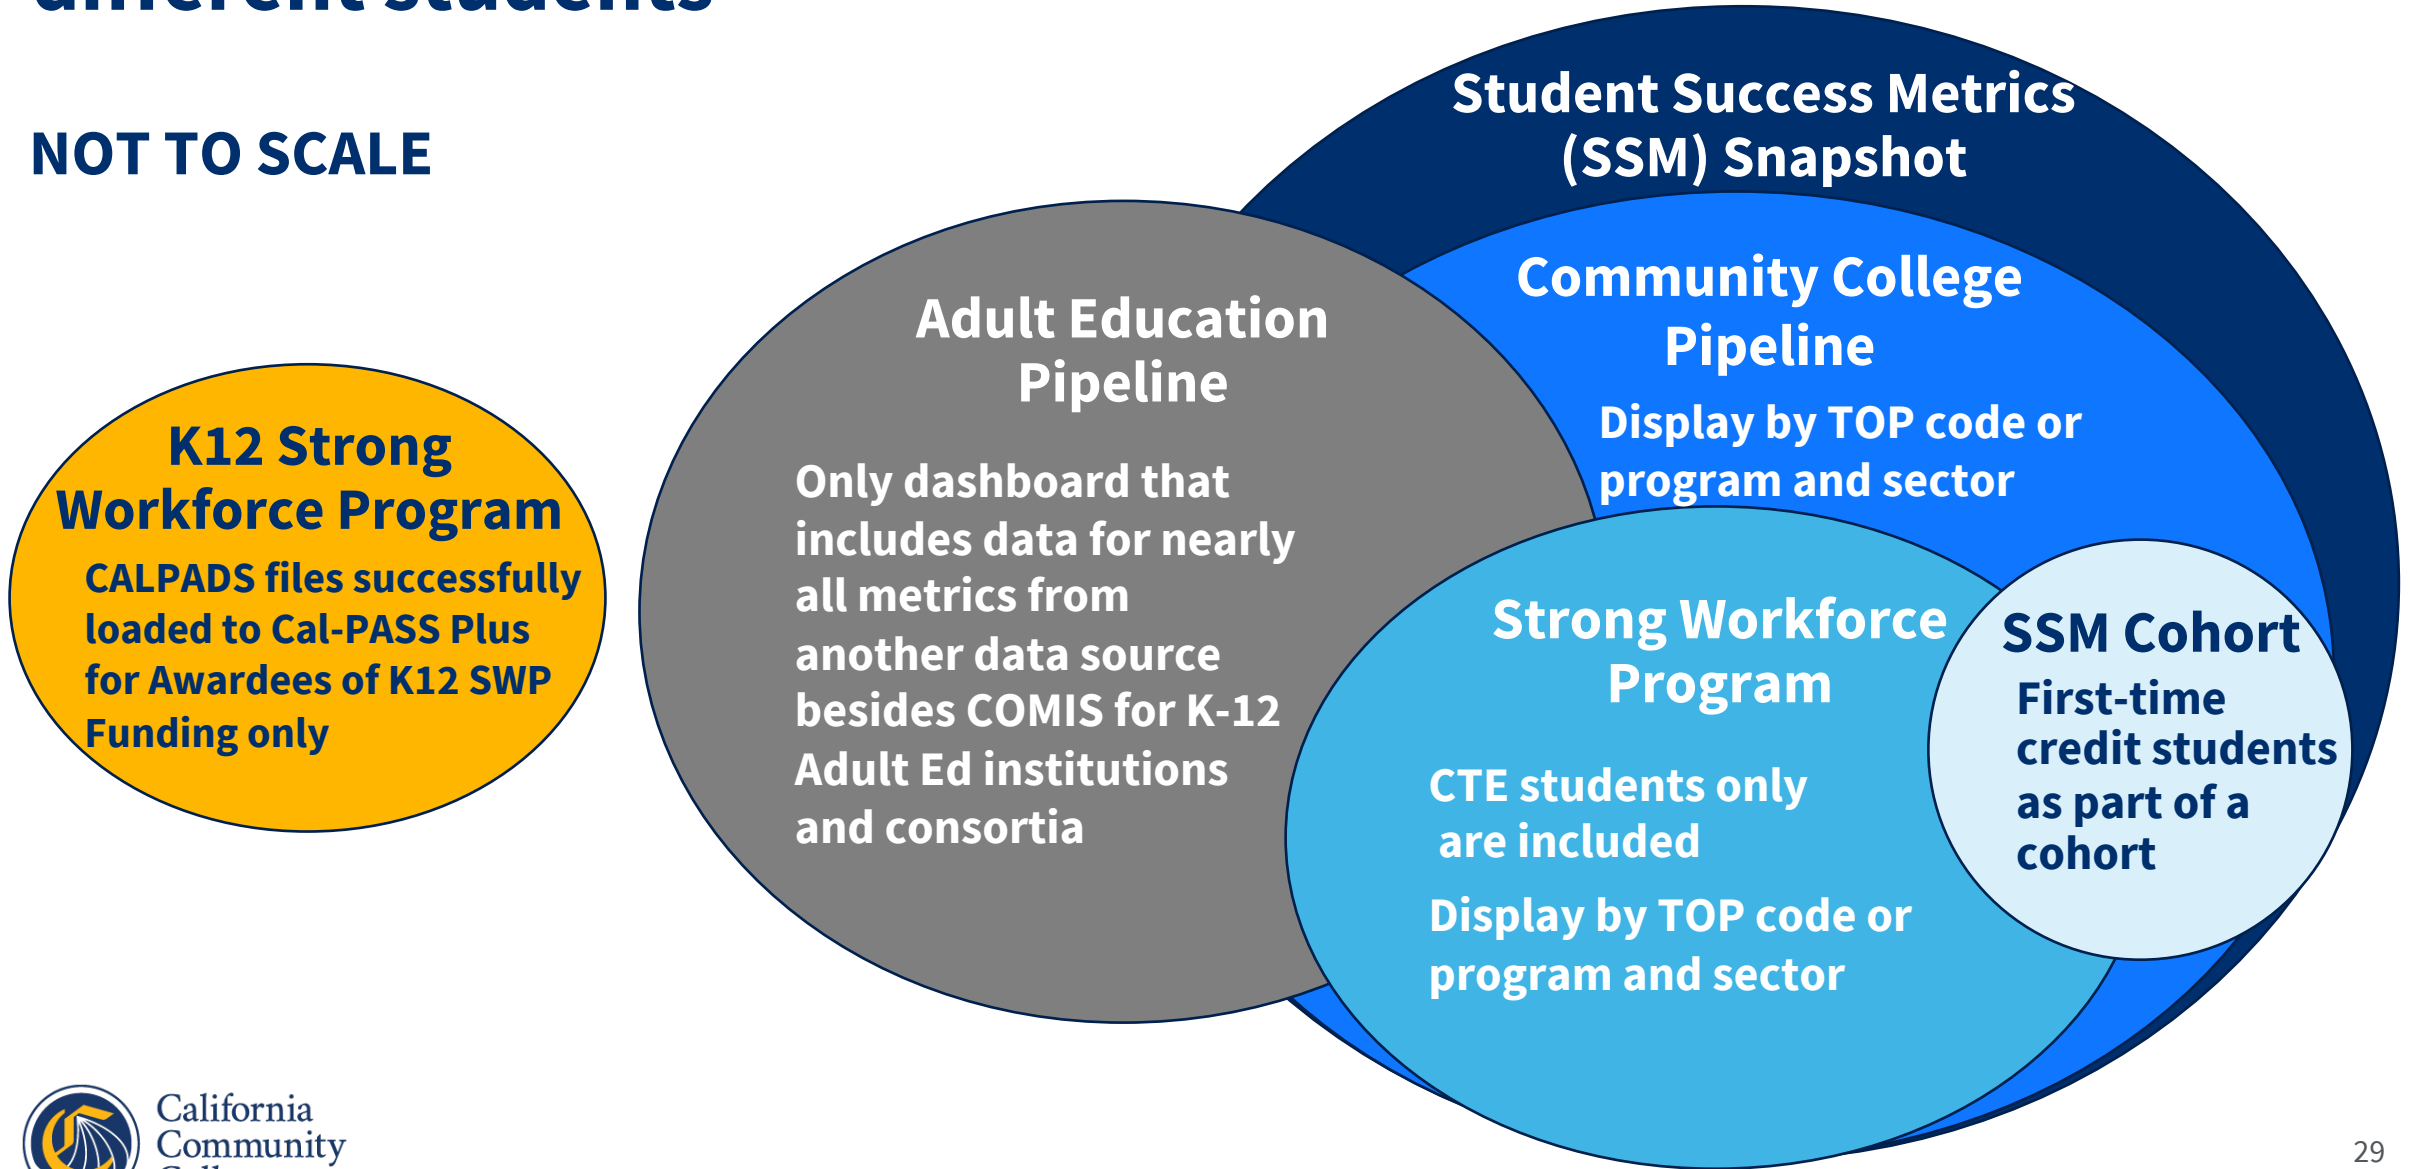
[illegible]

NOT TO SCALE

K12 Strong Workforce Program

CALPADS files successfully loaded to Cal-PASS Plus for Awardees of K12 SWP Funding only

Adult Education Pipeline

Only dashboard that includes data for nearly all metrics from another data source besides COMIS for K-12 Adult Ed institutions and consortia

Student Success Metrics (SSM) Snapshot

Community College Pipeline

Display by TOP code or program and sector

Strong Workforce Program

CTE students only are included

Display by TOP code or program and sector

SSM Cohort

First-time credit students as part of a cohort

California Community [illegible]

29